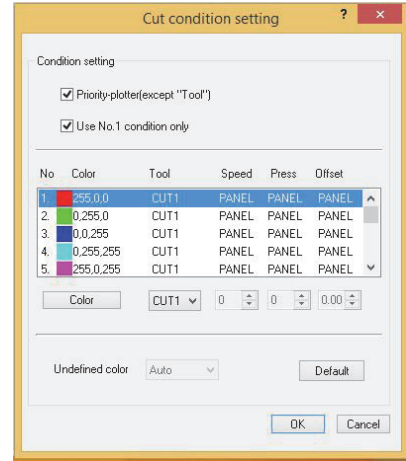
Cut condition setting

?

×

Condition setting

Priority-plotter(except "Tool")

Use No.1 condition only

| No | Color | Tool | Speed | Press | Offset |
|---|---|---|---|---|---|
| 1. | 255,0,0 | CUT1 | PANEL | PANEL | PANEL |
| 2. | 0,255,0 | CUT1 | PANEL | PANEL | PANEL |
| 3. | 0,0,255 | CUT1 | PANEL | PANEL | PANEL |
| 4. | 0,255,255 | CUT1 | PANEL | PANEL | PANEL |
| 5. | 255,0,255 | CUT1 | PANEL | PANEL | PANEL |

Color

CUT1

0

0

0.00

Undefined color

Auto

Default

OK

Cancel